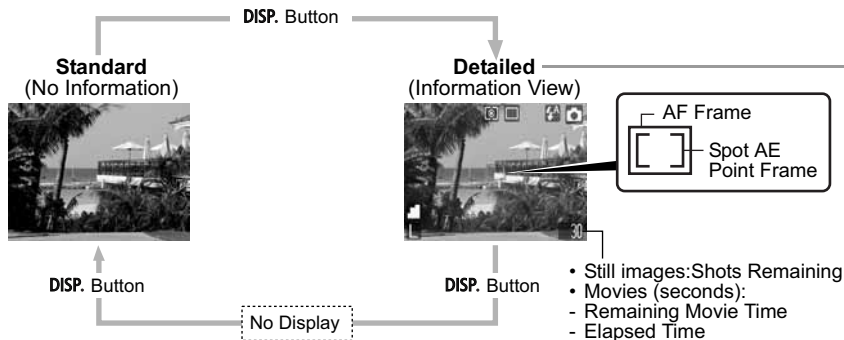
DISP. Button

Standard
(No Information)

Detailed
(Information View)

AF Frame

Spot AE Point Frame

L

30

DISP. Button

DISP. Button

No Display

• Still images:Shots Remaining
• Movies (seconds):
- Remaining Movie Time
- Elapsed Time